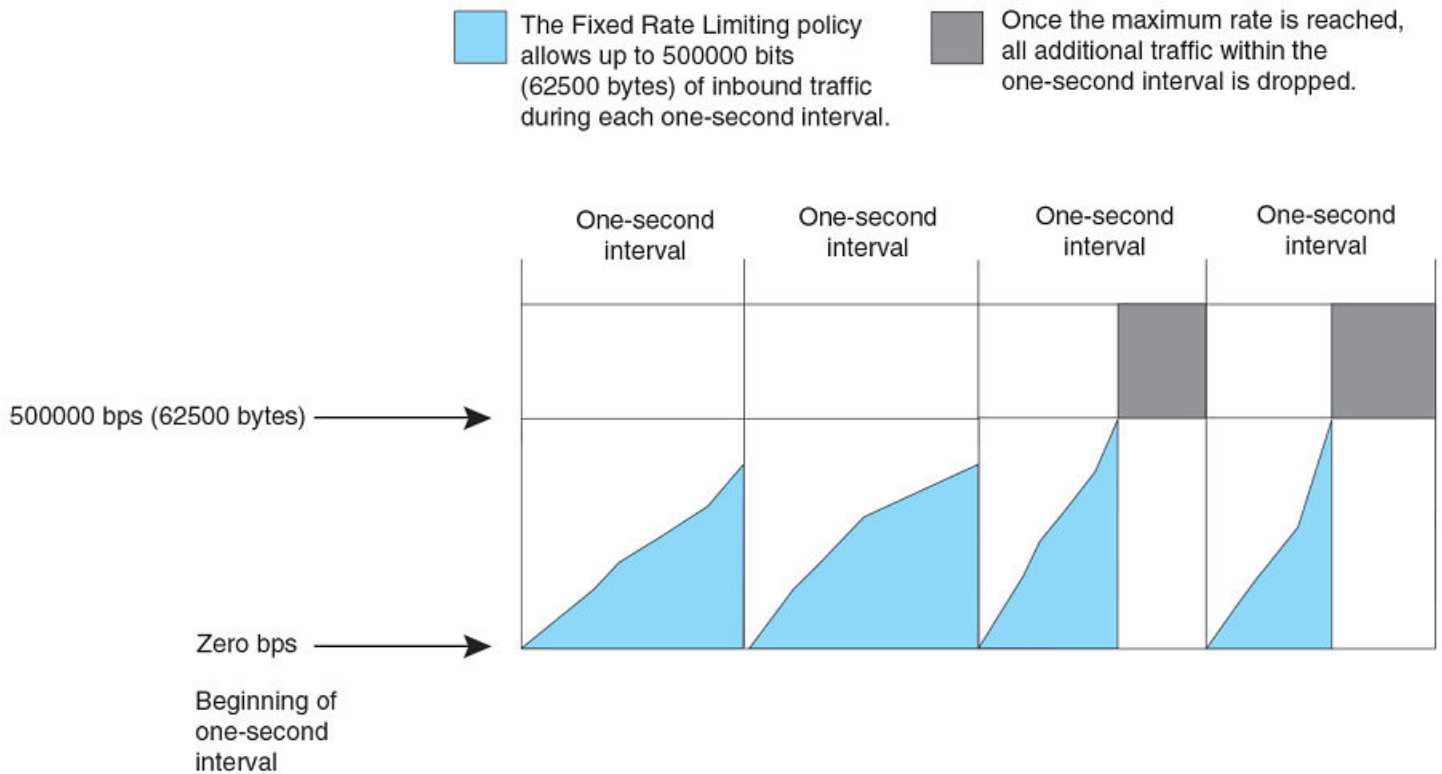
The Fixed Rate Limiting policy allows up to 500000 bits (62500 bytes) of inbound traffic during each one-second interval.

Once the maximum rate is reached, all additional traffic within the one-second interval is dropped.

One-second interval

One-second interval

One-second interval

One-second interval

500000 bps (62500 bytes)

Zero bps

Beginning of one-second interval